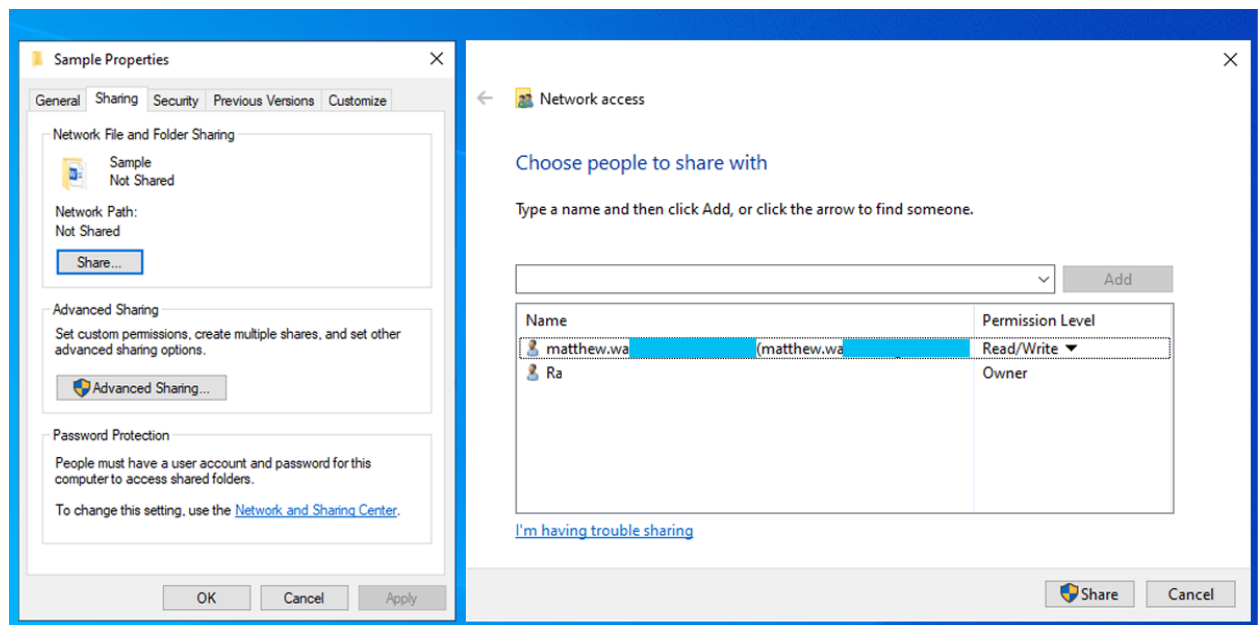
Sample Properties

General | Sharing | Security | Previous Versions | Customize

Network File and Folder Sharing

Sample
Not Shared

Network Path:
Not Shared

Share...

Advanced Sharing

Set custom permissions, create multiple shares, and set other advanced sharing options.

Advanced Sharing...

Password Protection

People must have a user account and password for this computer to access shared folders.

To change this setting, use the Network and Sharing Center.

OK | Cancel | Apply

Network access

Choose people to share with

Type a name and then click Add, or click the arrow to find someone.

Add

| Name | Permission Level |
|---|---|
| matthew.wa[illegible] (matthew.wa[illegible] | Read/Write |
| Ra | Owner |

I'm having trouble sharing

Share | Cancel